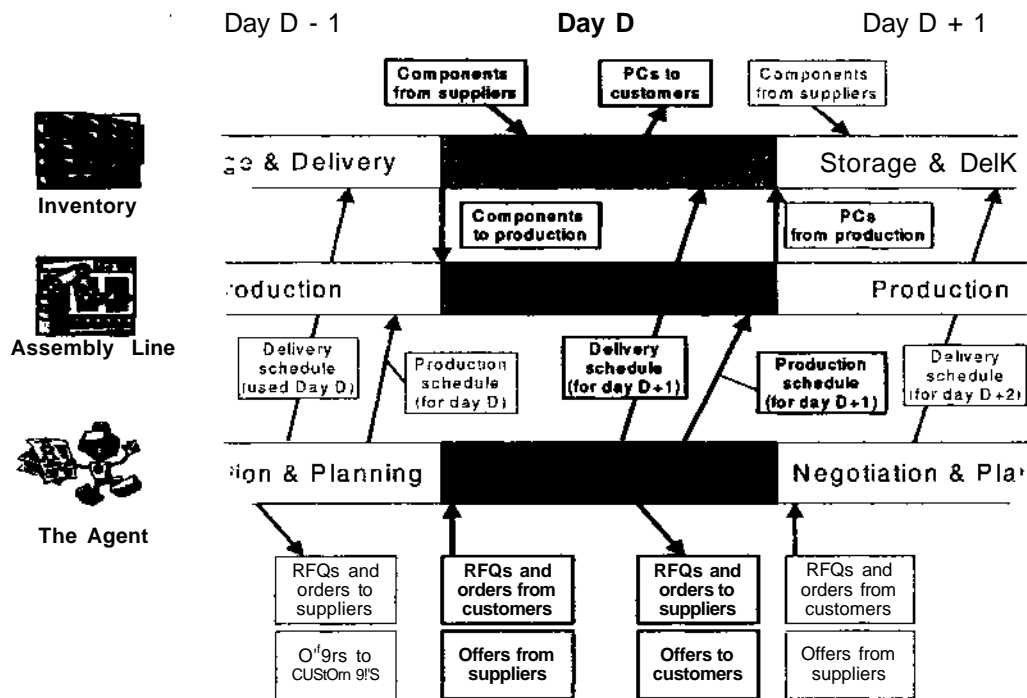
Day D - 1

Day D

Day D + 1

Components from suppliers

PCs to customers

Components from suppliers

Inventory

ge & Delivery

Storage & DelK

Components to production

PCs from production

Assembly Line

roduction

Production

Delivery schedule (used Day D)

Production schedule (for day D)

Delivery schedule (for day D+1)

Production schedule (for day D+1)

Delivery schedule (for day D+2)

The Agent

ion & Planning

Negotiation & Pla

RFQs and orders to suppliers

RFQs and orders from customers

RFQs and orders to suppliers

RFQs and orders from customers

O'f9rs to CUStOrn 9!'S

Offers from suppliers

Offers to customers

Offers from suppliers